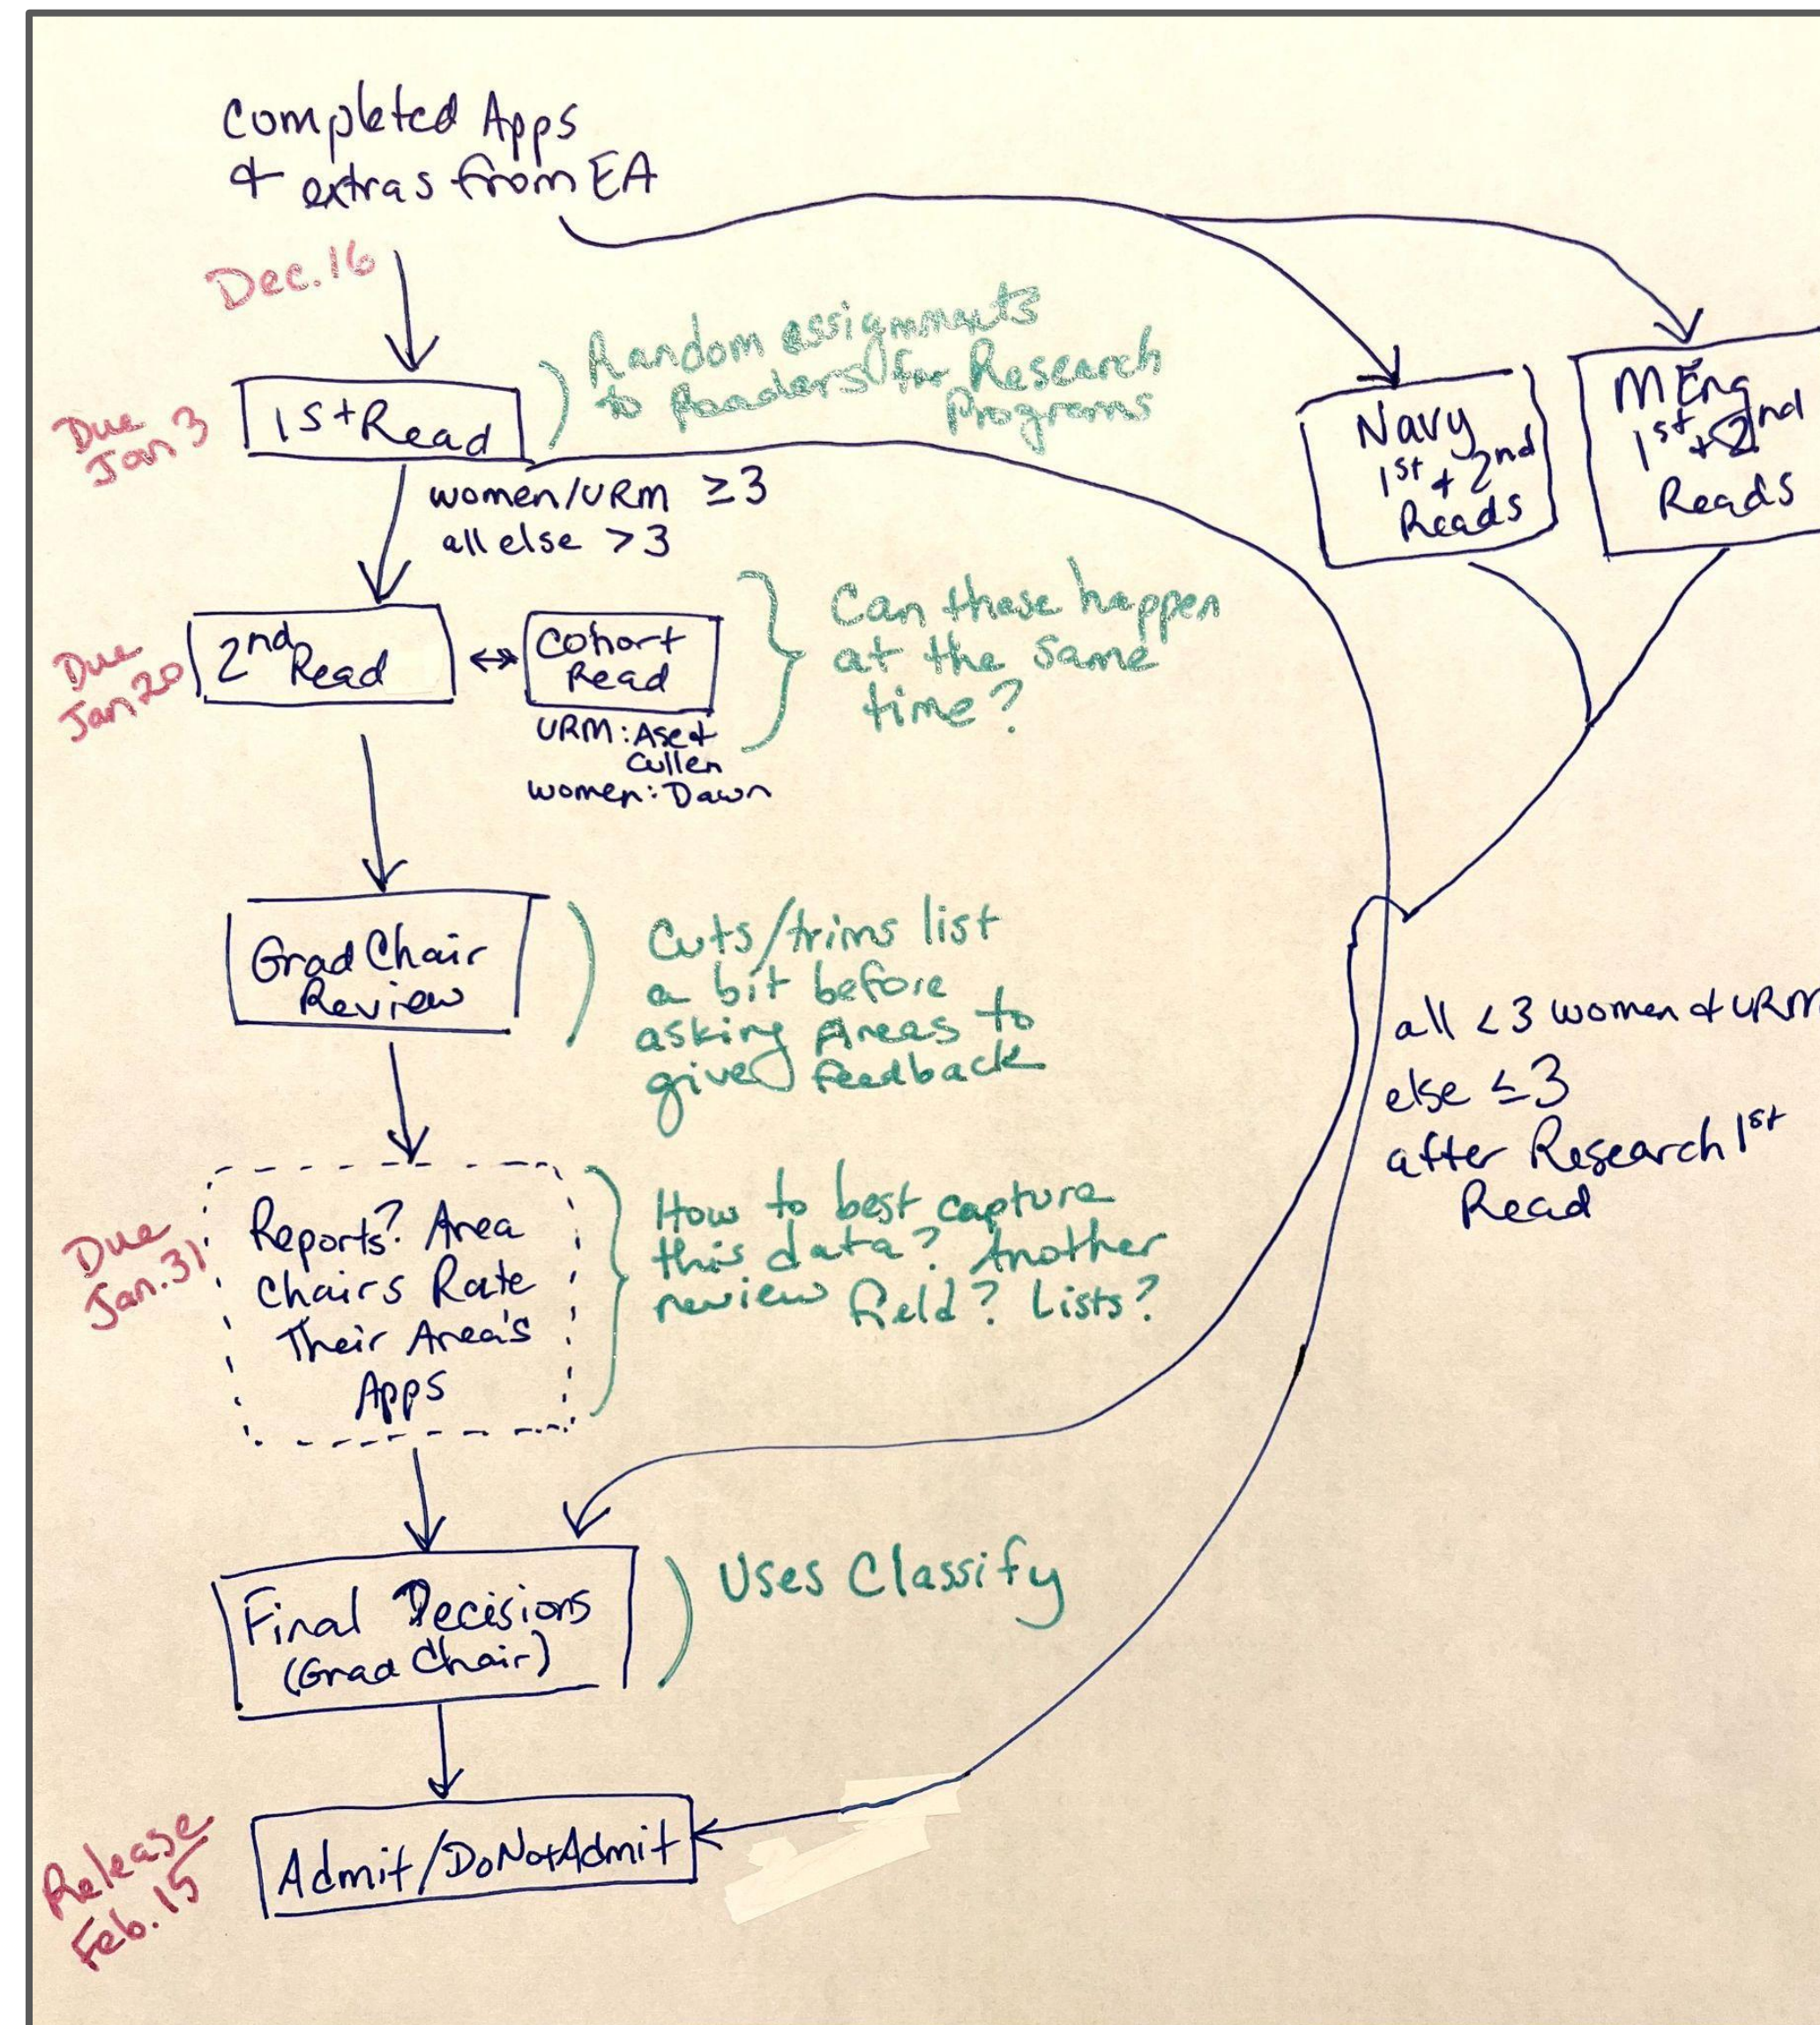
Completed Apps + extras from EA

Dec.16

Due Jan 3

1st Read

Random assignments to Readers (for Research Programs

Navy 1st + 2nd Reads

MEng 1st + 2nd Reads

women/URM $\geq 3$
all else $> 3$

Due Jan 20

2nd Read

Cohort Read

URM: Ase + Cullen
women: Dawn

Can these happen at the same time?

Grad Chair Review

Cuts/trims list a bit before asking Areas to give feedback

all $< 3$ women & URM
else $\leq 3$
after Research 1st Read

Due Jan.31

Reports? Area Chairs Rate Their Area's Apps

How to best capture this data? Another review field? Lists?

Final Decisions (Grad Chair)

Uses Classify

Release Feb.15

Admit/DoNotAdmit